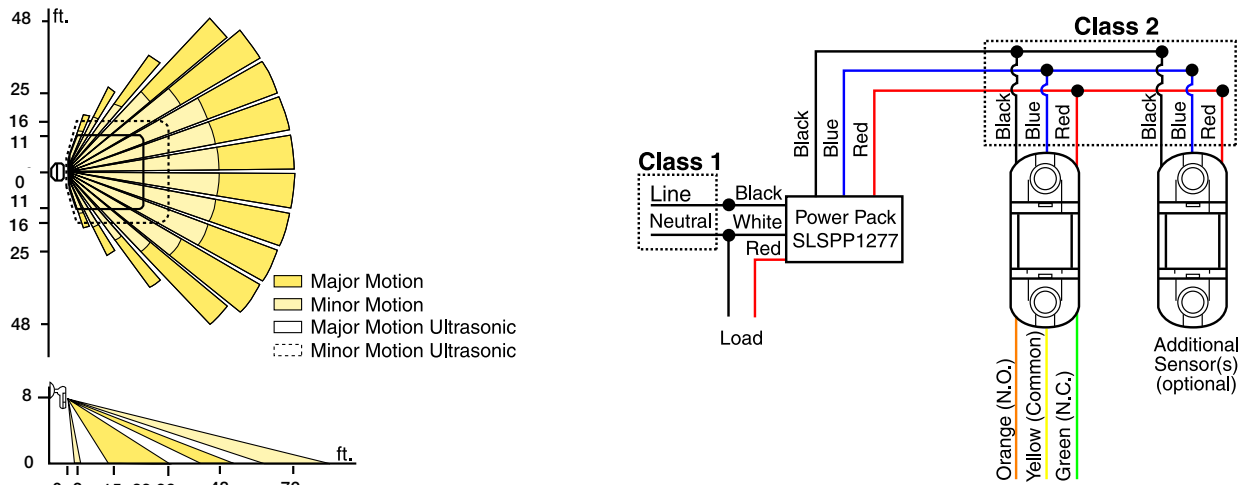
48 ft.
25
16
11
0
11
16
25
48

Major Motion
Minor Motion
Major Motion Ultrasonic
Minor Motion Ultrasonic

8
0
ft.

Class 2
Class 1
Black
Blue
Red
Black
Blue
Red
Black
Blue
Red
Line
Neutral
Black
White
Red
Power Pack
SLSPP1277
Load
Orange (N.O.)
Yellow (Common)
Green (N.C.)
Additional
Sensor(s)
(optional)